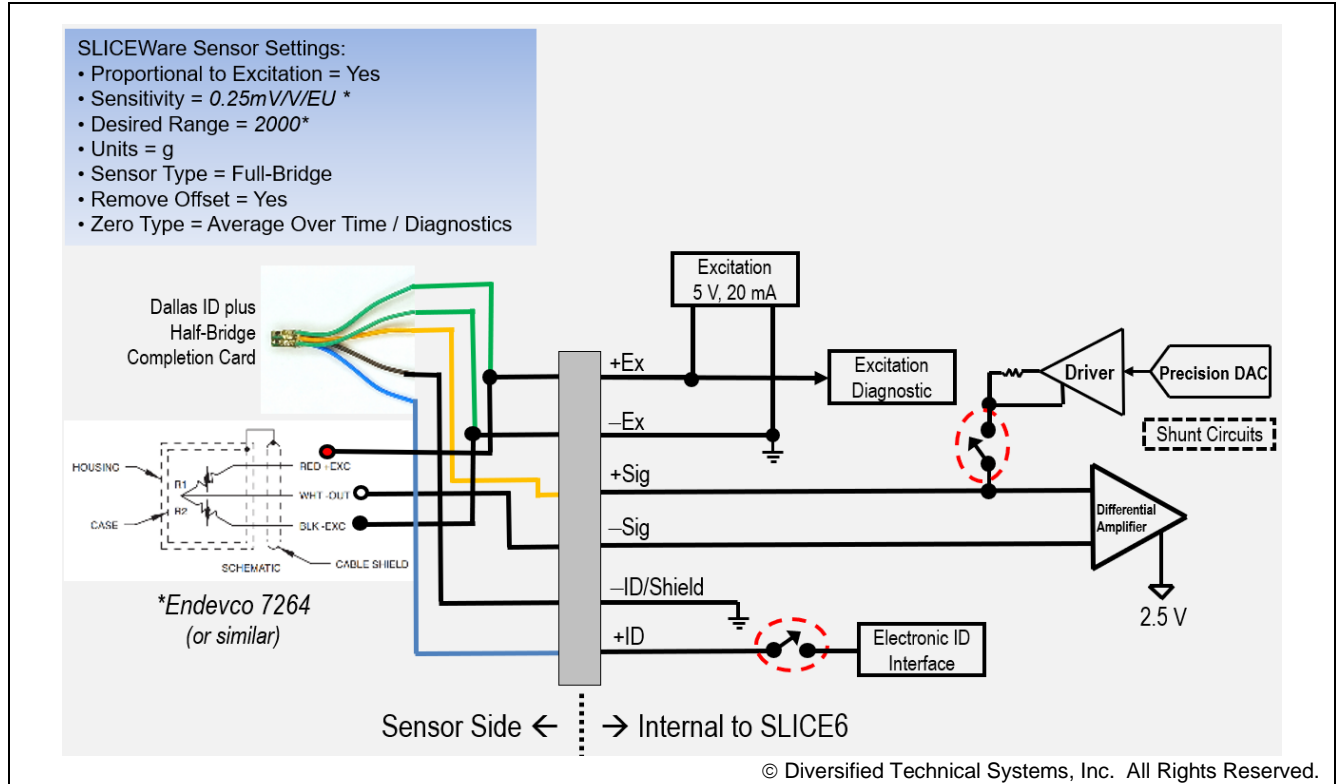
SLICEWare Sensor Settings:
• Proportional to Excitation = Yes
• Sensitivity = *0.25mV/V/EU \**
• Desired Range = *2000\**
• Units = g
• Sensor Type = Full-Bridge
• Remove Offset = Yes
• Zero Type = Average Over Time / Diagnostics

Dallas ID plus Half-Bridge Completion Card

HOUSING
CASE
R1
R2
RED +EXC
WHT -OUT
BLK -EXC
SCHEMATIC
CABLE SHIELD

*\*Endevco 7264*
*(or similar)*

Excitation
5 V, 20 mA

+Ex
–Ex
+Sig
–Sig
–ID/Shield
+ID

Excitation Diagnostic

Driver

Precision DAC

Shunt Circuits

Differential Amplifier

2.5 V

Electronic ID Interface

Sensor Side ← → Internal to SLICE6

© Diversified Technical Systems, Inc. All Rights Reserved.